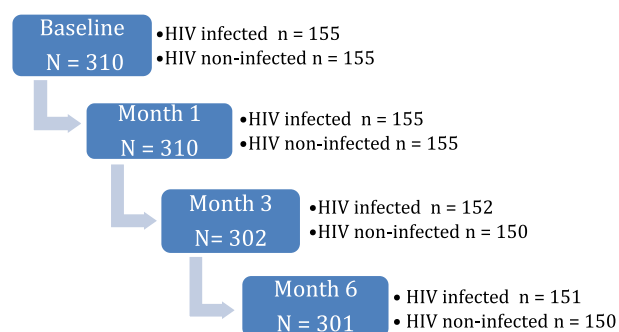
Baseline
N = 310

•HIV infected n = 155
•HIV non-infected n = 155

Month 1
N = 310

•HIV infected n = 155
•HIV non-infected n = 155

Month 3
N= 302

•HIV infected n = 152
•HIV non-infected n = 150

Month 6
N = 301

• HIV infected n = 151
• HIV non-infected n = 150